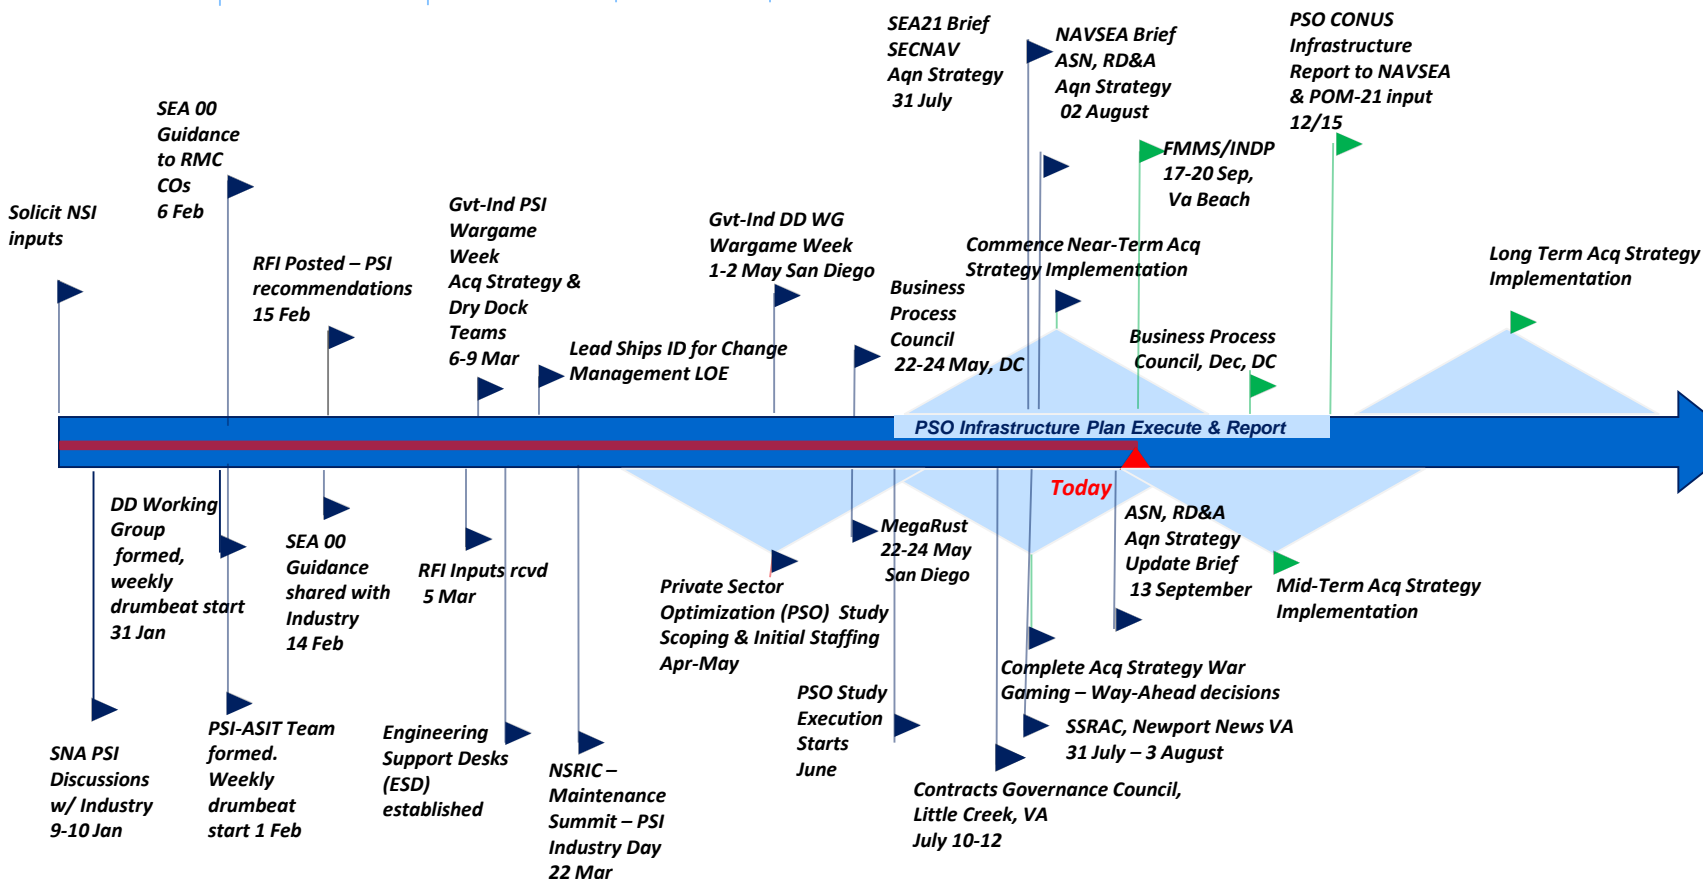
SEA21 Brief
SECNAV
Aqn Strategy
31 July

NAVSEA Brief
ASN, RD&A
Aqn Strategy
02 August

PSO CONUS
Infrastructure
Report to NAVSEA
& POM-21 input
12/15

SEA 00
Guidance
to RMC
COs
6 Feb

FMMS/INDP
17-20 Sep,
Va Beach

Solicit NSI
inputs

Gvt-Ind PSI
Wargame
Week
Acq Strategy &
Dry Dock
Teams
6-9 Mar

Gvt-Ind DD WG
Wargame Week
1-2 May San Diego

Commence Near-Term Acq
Strategy Implementation

Long Term Acq Strategy
Implementation

RFI Posted – PSI
recommendations
15 Feb

Business
Process
Council
22-24 May, DC

Lead Ships ID for Change
Management LOE

Business Process
Council, Dec, DC

PSO Infrastructure Plan Execute & Report

Today

DD Working
Group
formed,
weekly
drumbeat start
31 Jan

SEA 00
Guidance
shared with
Industry
14 Feb

RFI Inputs rcvd
5 Mar

MegaRust
22-24 May
San Diego

ASN, RD&A
Aqn Strategy
Update Brief
13 September

Mid-Term Acq Strategy
Implementation

Private Sector
Optimization (PSO) Study
Scoping & Initial Staffing
Apr-May

Complete Acq Strategy War
Gaming – Way-Ahead decisions

PSO Study
Execution
Starts
June

SSRAC, Newport News VA
31 July – 3 August

SNA PSI
Discussions
w/ Industry
9-10 Jan

PSI-ASIT Team
formed.
Weekly
drumbeat
start 1 Feb

Engineering
Support Desks
(ESD)
established

NSRIC –
Maintenance
Summit – PSI
Industry Day
22 Mar

Contracts Governance Council,
Little Creek, VA
July 10-12